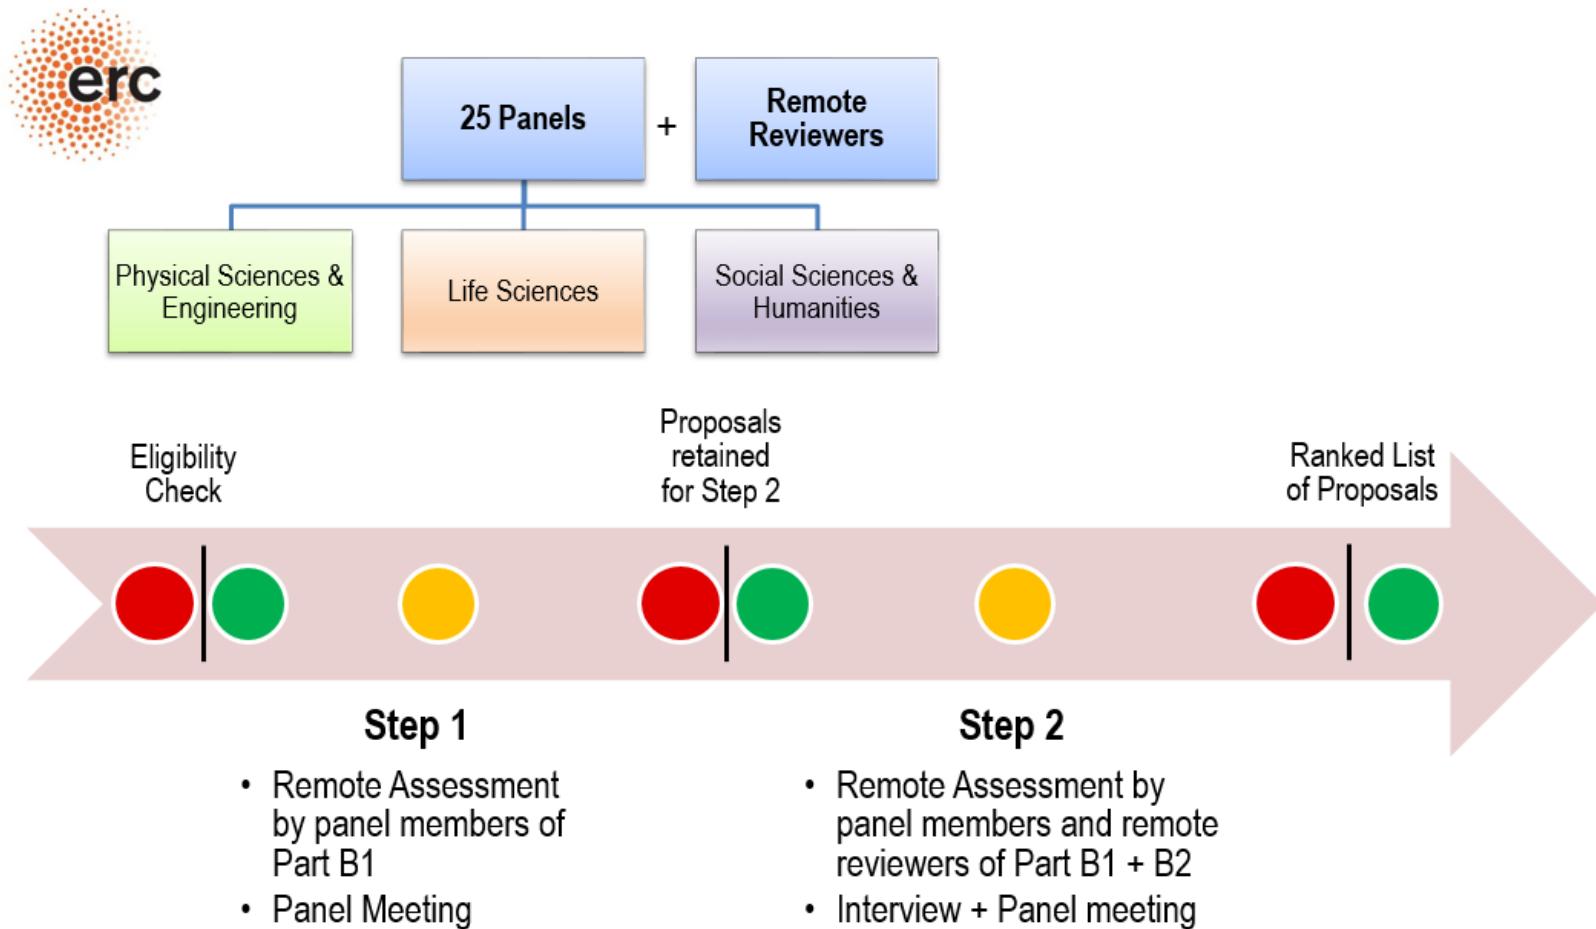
erc

25 Panels + Remote Reviewers

Physical Sciences & Engineering

Life Sciences

Social Sciences & Humanities

Eligibility Check

Proposals retained for Step 2

Ranked List of Proposals

Step 1

• Remote Assessment by panel members of Part B1
• Panel Meeting

Step 2

• Remote Assessment by panel members and remote reviewers of Part B1 + B2
• Interview + Panel meeting